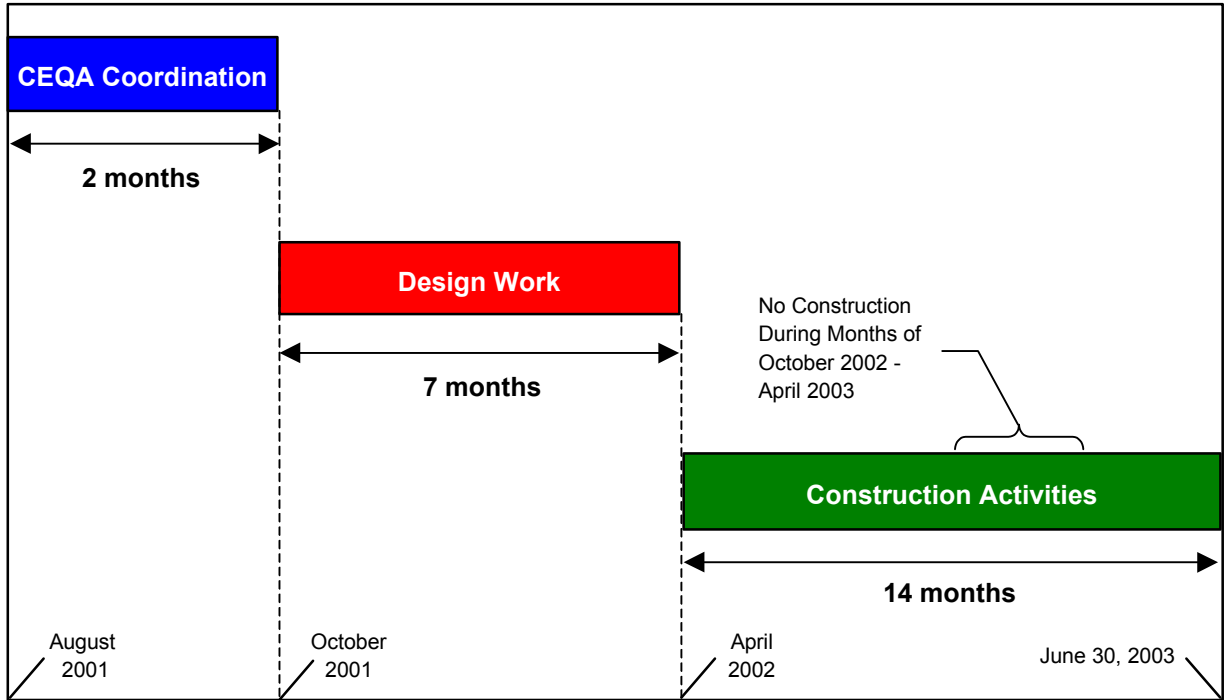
CEQA Coordination

2 months

Design Work

7 months

No Construction During Months of October 2002 - April 2003

Construction Activities

14 months

August 2001

October 2001

April 2002

June 30, 2003